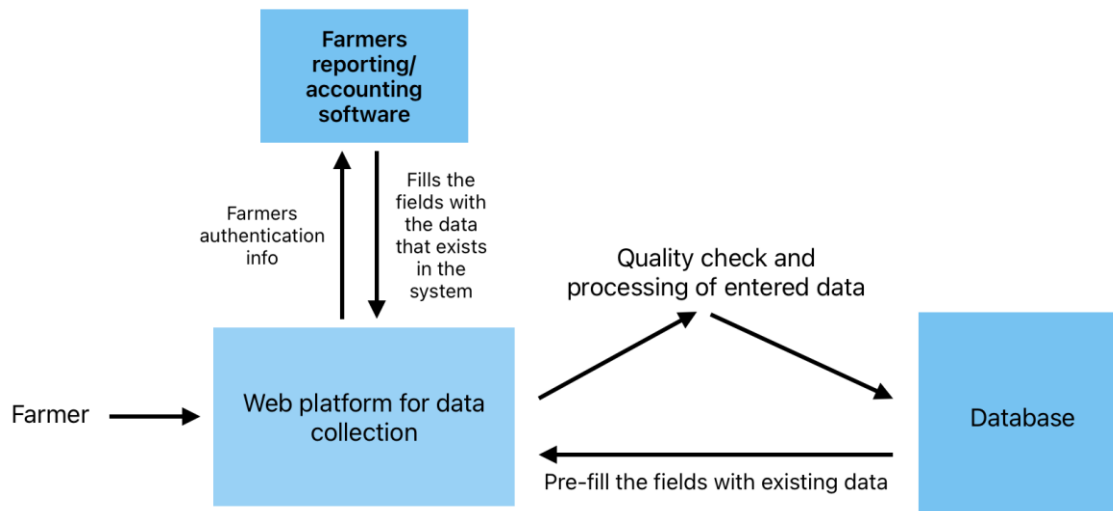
Farmers reporting/ accounting software

Farmers authentication info

Fills the fields with the data that exists in the system

Quality check and processing of entered data

Farmer

Web platform for data collection

Database

Pre-fill the fields with existing data